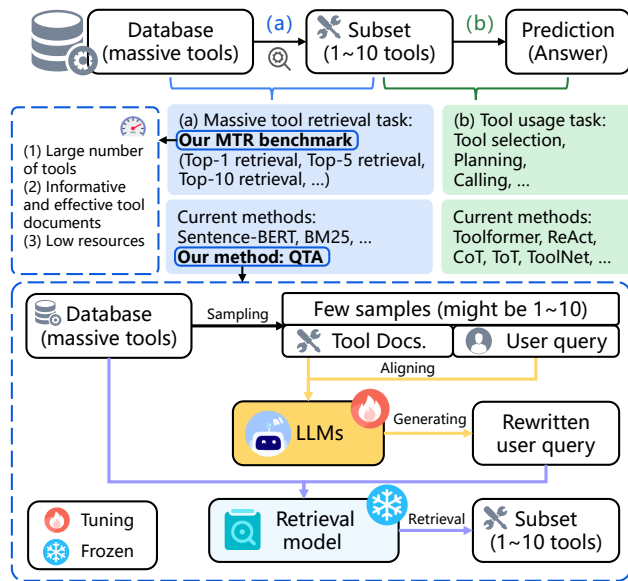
Database (massive tools)

(a)

Subset (1~10 tools)

(b)

Prediction (Answer)

(1) Large number of tools
(2) Informative and effective tool documents
(3) Low resources

(a) Massive tool retrieval task:
Our MTR benchmark
(Top-1 retrieval, Top-5 retrieval, Top-10 retrieval, ...)

(b) Tool usage task:
Tool selection,
Planning,
Calling, ...

Current methods:
Sentence-BERT, BM25, ...
Our method: QTA

Current methods:
Toolformer, ReAct, CoT, ToT, ToolNet, ...

Database (massive tools)

Sampling

Few samples (might be 1~10)

Tool Docs.

User query

Aligning

LLMs

Generating

Rewritten user query

Tuning

Frozen

Retrieval model

Retrieval

Subset (1~10 tools)